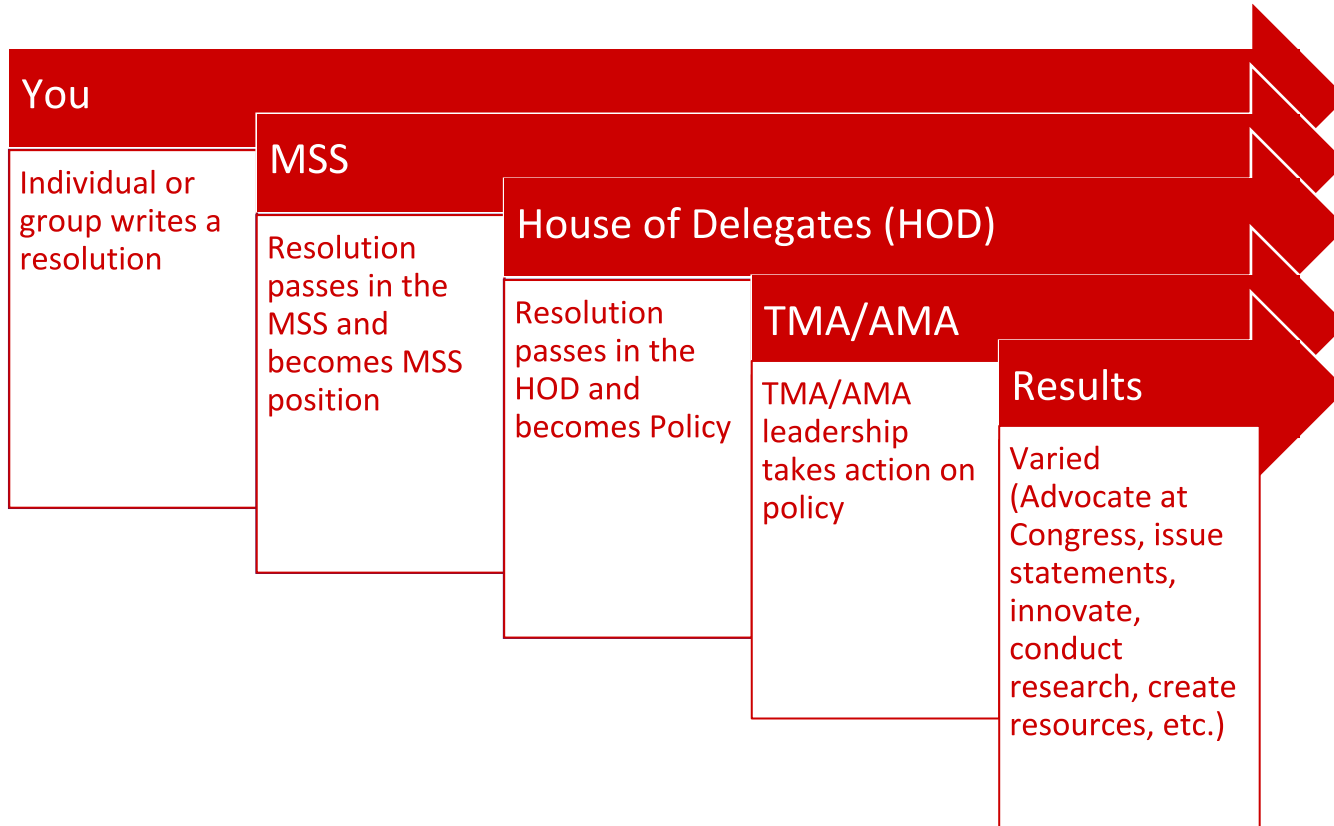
You

Individual or group writes a resolution

MSS

Resolution passes in the MSS and becomes MSS position

House of Delegates (HOD)

Resolution passes in the HOD and becomes Policy

TMA/AMA

TMA/AMA leadership takes action on policy

Results

Varied (Advocate at Congress, issue statements, innovate, conduct research, create resources, etc.)